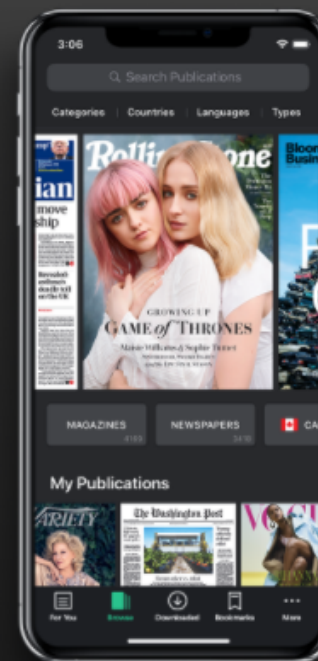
3:06

Search Publications

Categories | Countries | Languages | Types

ian
move
ship

Rolling Stone

GROWING UP
GAME of THRONES
Maisie Williams & Sophie Turner

Bloom
Busin

MAGAZINES
NEWSPAPERS
CA

My Publications

VARIETY
The Washington Post
VOGUE

For You
Browse
Downloaded
Bookmarks
More